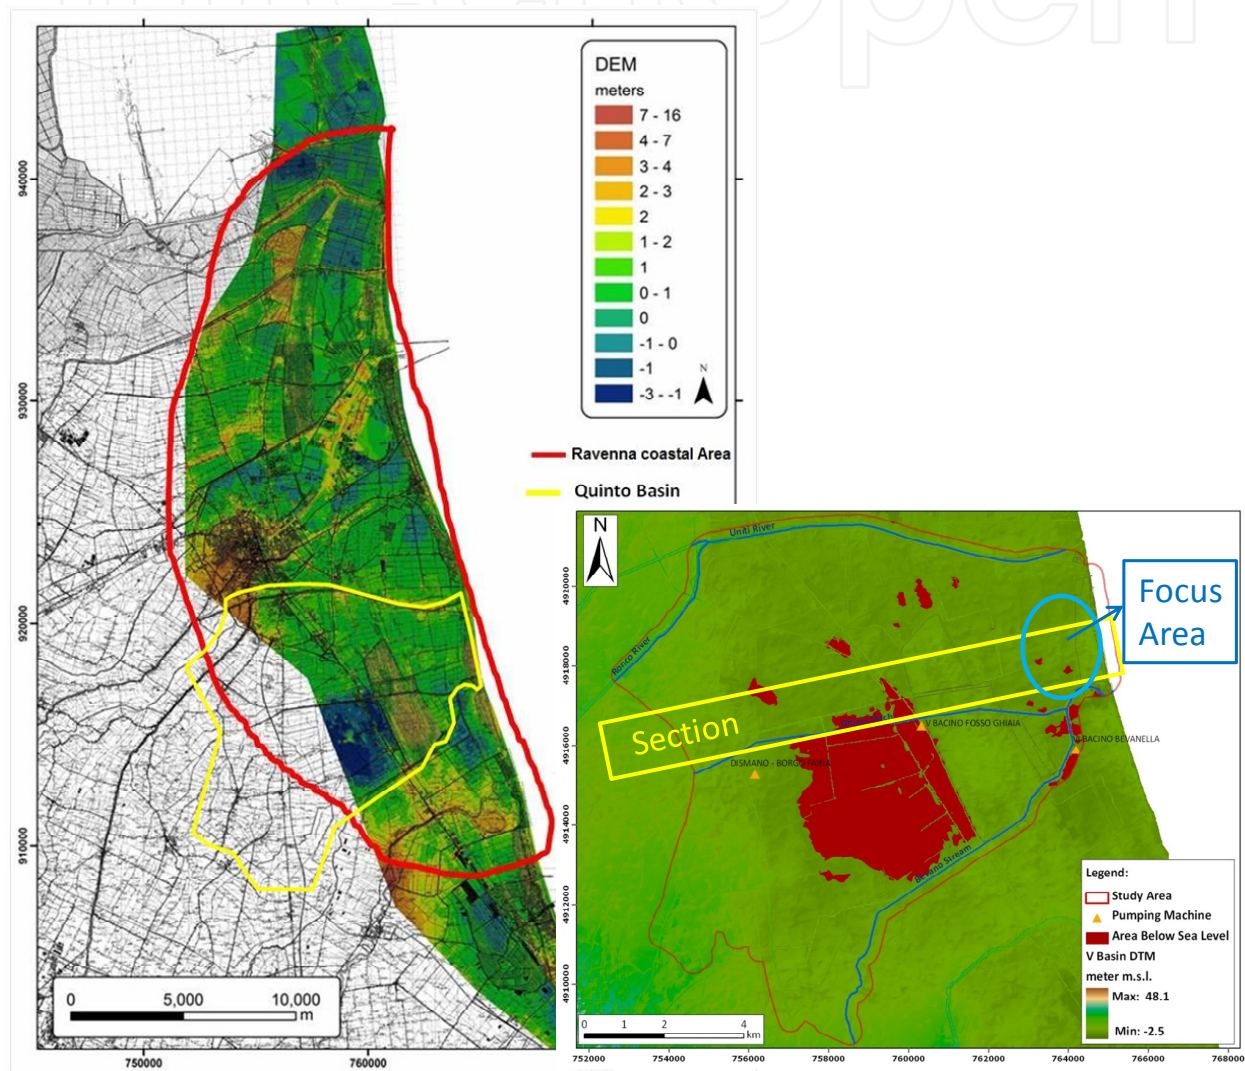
DEM
meters
7 - 16
4 - 7
3 - 4
2 - 3
2
1 - 2
1
0 - 1
0
-1 - 0
-1
-3 - -1
N

Ravenna coastal Area
Quinto Basin

940000
930000
920000
910000
750000
760000
0 5,000 10,000 m

N
Uniti River
Ronco River
Focus Area
Section
V BACINO FOSSO GHIAIA
BACINO BEVANELLA
DISMANO - BORGO FAINA
Bevano Stream
4920000
4918000
4916000
4914000
4912000
4910000
0 1 2 4 km
752000 754000 756000 758000 760000 762000 764000 766000 768000

Legend:
Study Area
Pumping Machine
Area Below Sea Level
V Basin DTM
meter m.s.l.
Max: 48.1
Min: -2.5